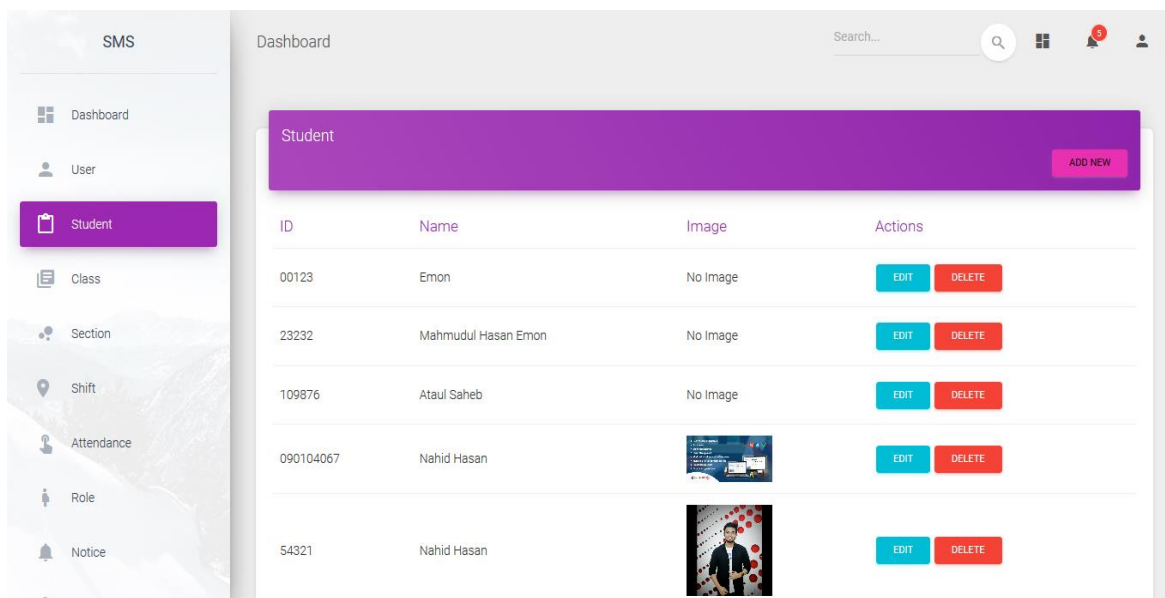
SMS

Dashboard
User
Student
Class
Section
Shift
Attendance
Role
Notice

Dashboard

Search...

5

Student

ADD NEW

| ID | Name | Image | Actions |
|---|---|---|---|
| 00123 | Emon | No Image | EDIT DELETE |
| 23232 | Mahmudul Hasan Emon | No Image | EDIT DELETE |
| 109876 | Ataul Saheb | No Image | EDIT DELETE |
| 090104067 | Nahid Hasan | | EDIT DELETE |
| 54321 | Nahid Hasan | | EDIT DELETE |